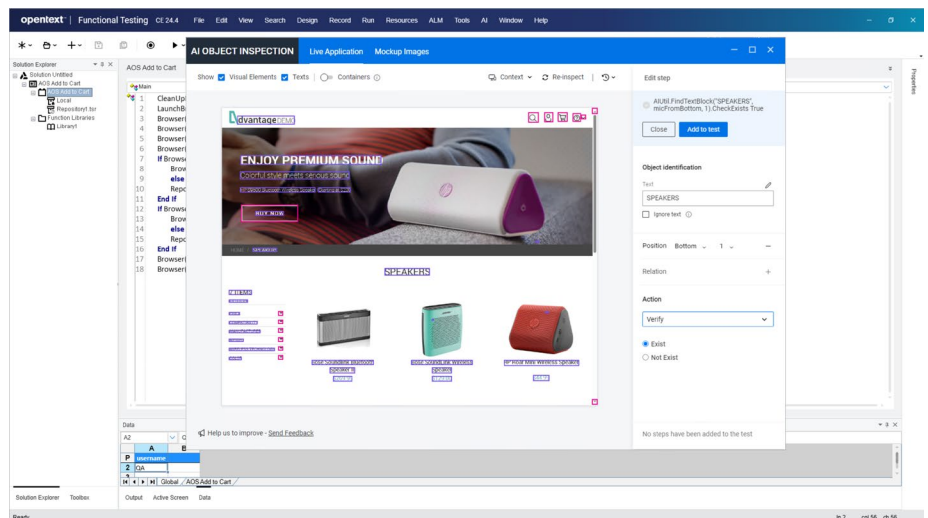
opentext™ | Functional Testing CE 24.4 File Edit View Search Design Record Run Resources ALM Tools AI Window Help

Solution Explorer

Solution Untitled
AOS Add to Cart
AOS Add to Cart
Local
Repository1.tsr
Function Libraries
Library1

AOS Add to Cart

Main
1 CleanUp
2 LaunchB
3 Browser(
4 Browser(
5 Browser(
6 Browser(
7 If Browse
8 Brow
9 else
10 Repo
11 End If
12 If Browse
13 Brow
14 else
15 Repo
16 End If
17 Browser(
18 Browser(

AI OBJECT INSPECTION Live Application Mockup Images

Show Visual Elements Texts Containers

Context Re-inspect

dvantage DEMO

ENJOY PREMIUM SOUND
Colorful style meets serious sound

BUY NOW

HOME / SPEAKERS

SPEAKERS

HP Roar Mini Wireless Speaker

Help us to improve - Send Feedback

Edit step

AIUtil.FindTextBlock("SPEAKERS", micFromBottom, 1).CheckExists True

Close Add to test

Object identification

Text
SPEAKERS
Ignore text

Position Bottom 1

Relation

Action
Verify

Exist
Not Exist

No steps have been added to the test

Data
A2
A B
P username
2 QA
Global AOS Add to Cart

Solution Explorer Toolbox Output Active Screen Data

Properties

Ready ln 2 col 56 ch 56